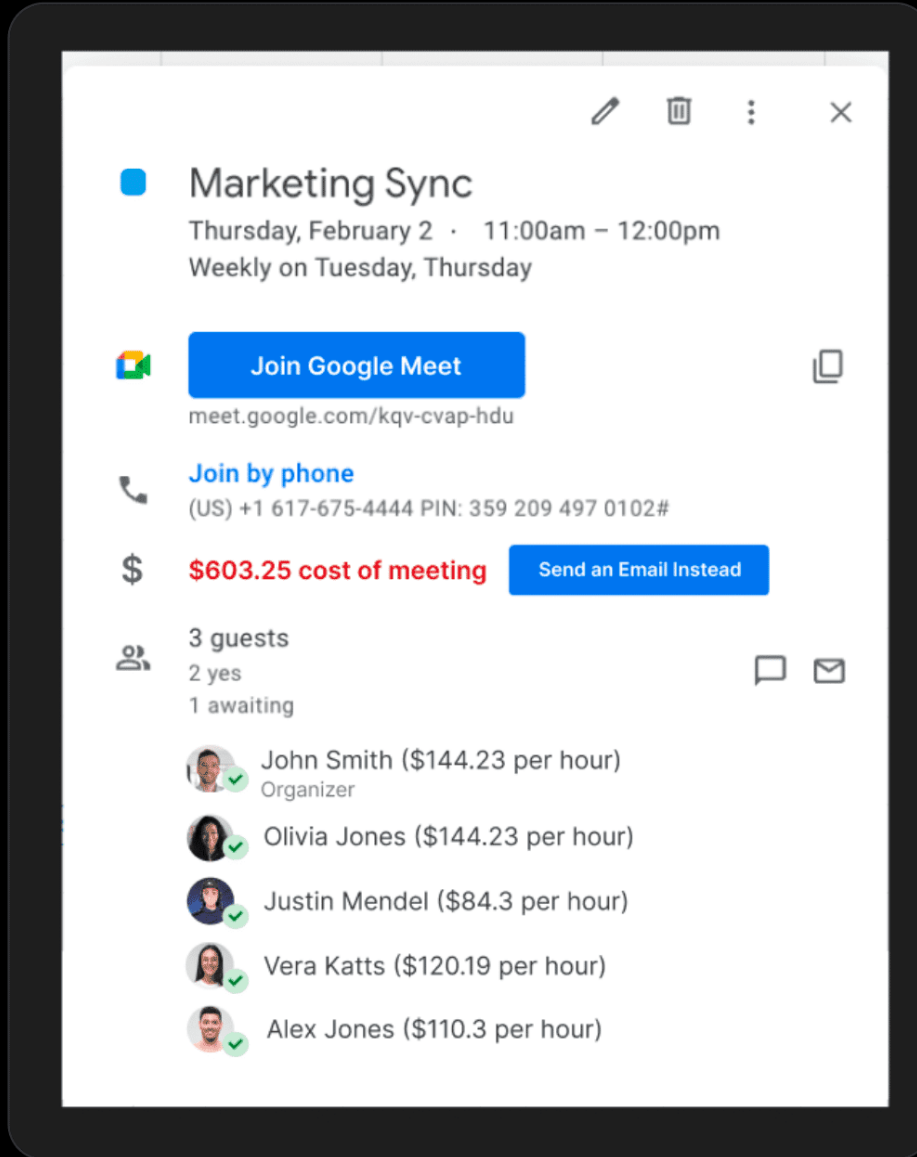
Marketing Sync

Thursday, February 2 · 11:00am – 12:00pm

Weekly on Tuesday, Thursday

Join Google Meet

meet.google.com/kqv-cvap-hdu

Join by phone

(US) +1 617-675-4444 PIN: 359 209 497 0102#

$603.25 cost of meeting

Send an Email Instead

3 guests

2 yes

1 awaiting

John Smith ($144.23 per hour)

Organizer

Olivia Jones ($144.23 per hour)

Justin Mendel ($84.3 per hour)

Vera Katts ($120.19 per hour)

Alex Jones ($110.3 per hour)